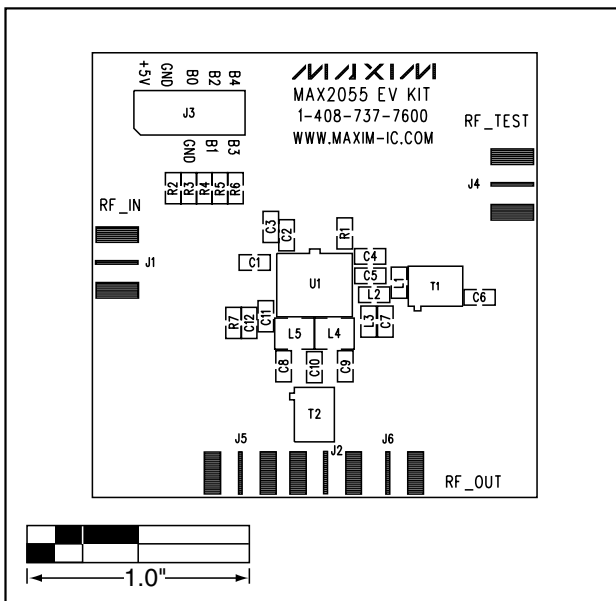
+5V
GND
B0
B2
B4
J3
GND
B1
B3

MAXIM
MAX2055 EV KIT
1-408-737-7600
WWW.MAXIM-IC.COM

RF_TEST
J4

R2
R3
R4
R5
R6

RF_IN
J1

C3
C2
R1
C4
C1
U1
C5
L1
T1
L2
C6
R7
C12
C11
L5
L4
L3
C7
C8
C10
C9
T2

J5
J2
J6
RF_OUT

1.0"